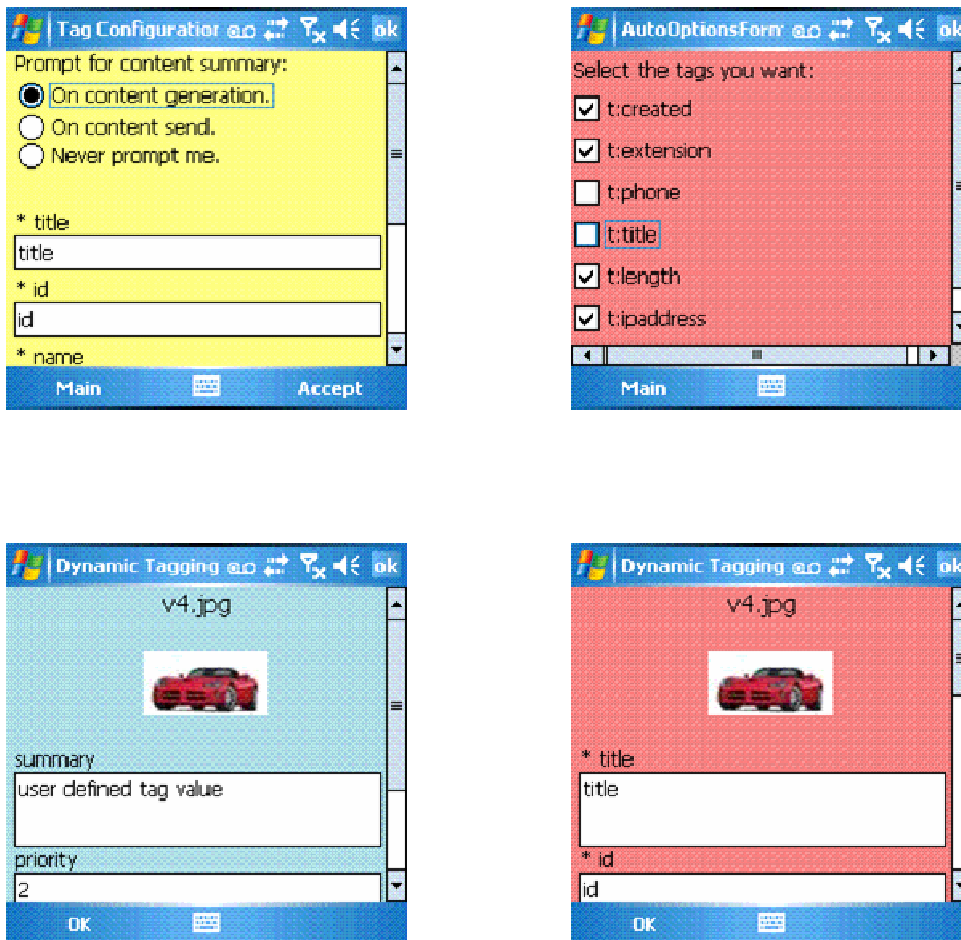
Tag Configuratior ok

Prompt for content summary:

On content generation.

On content send.

Never prompt me.

* title

title

* id

id

* name

Main Accept

AutoOptionsForm ok

Select the tags you want:

t:created

t:extension

t:phone

t:title

t:length

t:ipaddress

Main

Dynamic Tagging ok

v4.jpg

summary

user defined tag value

priority

2

OK

Dynamic Tagging ok

v4.jpg

* title

title

* id

id

OK